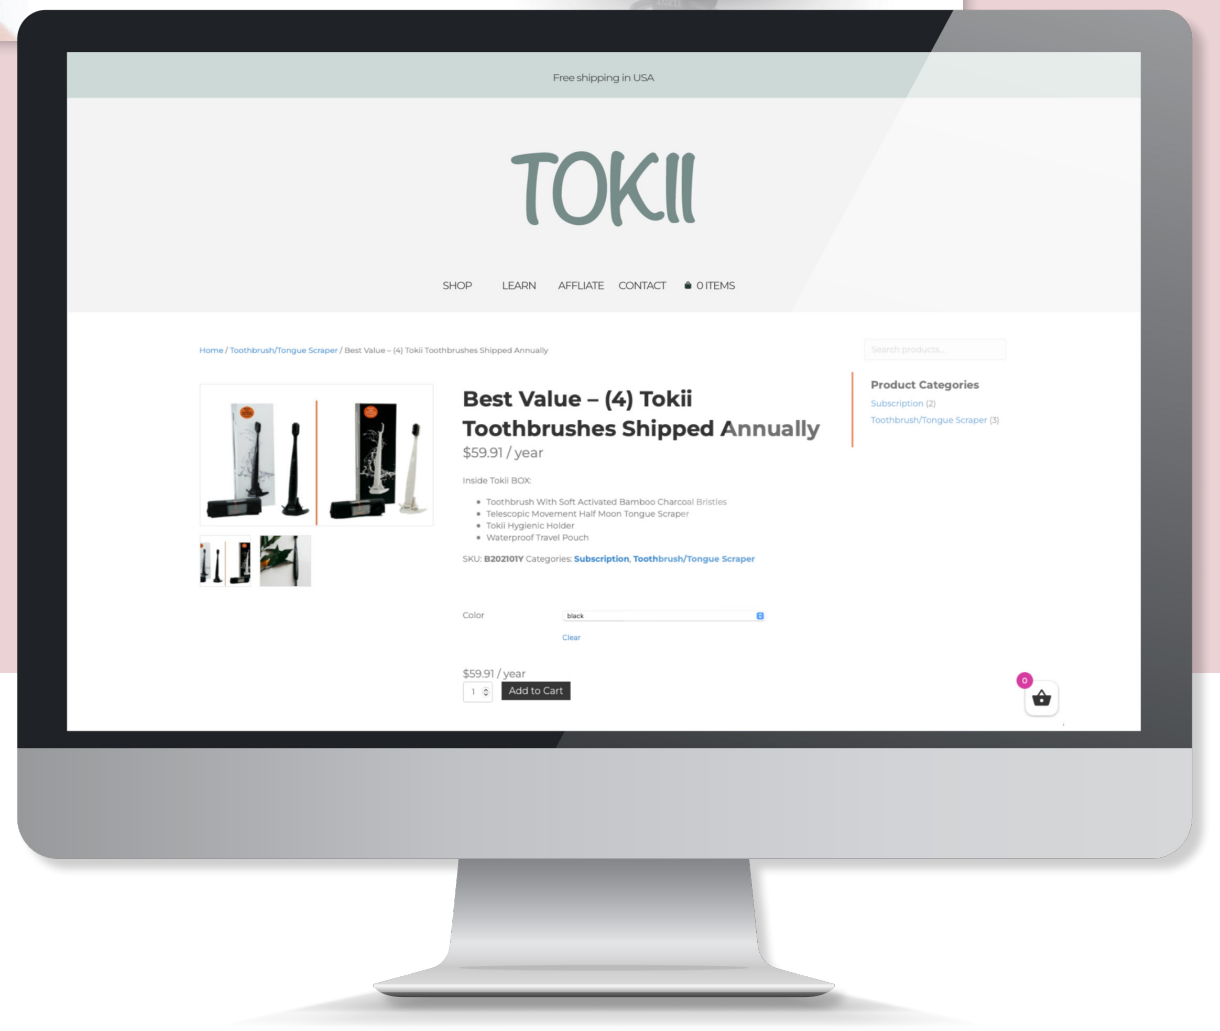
Free shipping in USA

TOKII

SHOP LEARN AFFLIATE CONTACT 0 ITEMS

Home / Toothbrush/Tongue Scraper / Best Value – (4) Tokii Toothbrushes Shipped Annually

Search products...

Best Value – (4) Tokii Toothbrushes Shipped Annually

$59.91 / year

Inside Tokii BOX:

- Toothbrush With Soft Activated Bamboo Charcoal Bristles
- Telescopic Movement Half Moon Tongue Scraper
- Tokii Hygienic Holder
- Waterproof Travel Pouch

SKU: B202101Y Categories: Subscription, Toothbrush/Tongue Scraper

Color black

Clear

$59.91 / year

1 Add to Cart

Product Categories

Subscription (2)

Toothbrush/Tongue Scraper (3)

0